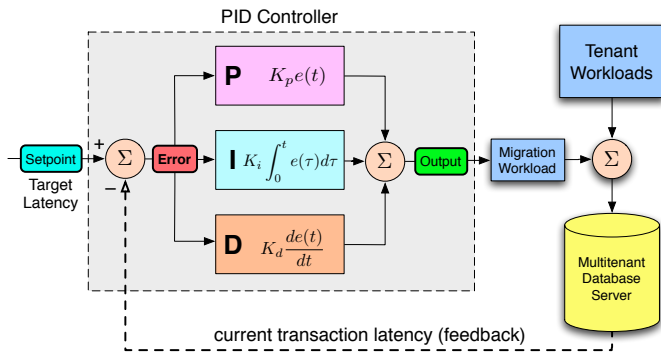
PID Controller

Tenant Workloads

P $K_p e(t)$

Setpoint

Target Latency

+

−

$\Sigma$

Error

I $K_i \int_0^t e(\tau) d\tau$

$\Sigma$

Output

Migration Workload

$\Sigma$

D $K_d \frac{de(t)}{dt}$

Multitenant Database Server

current transaction latency (feedback)